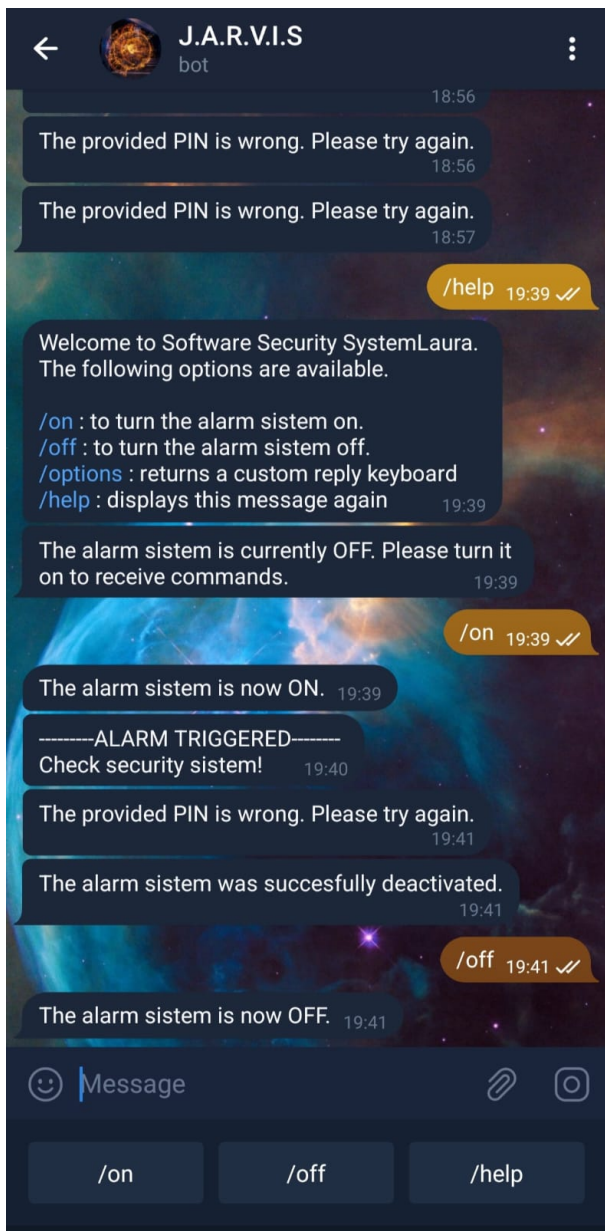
J.A.R.V.I.S
bot

18:56

The provided PIN is wrong. Please try again. 18:56

The provided PIN is wrong. Please try again. 18:57

/help 19:39

Welcome to Software Security SystemLaura. The following options are available.

/on : to turn the alarm sistem on.
/off : to turn the alarm sistem off.
/options : returns a custom reply keyboard
/help : displays this message again 19:39

The alarm sistem is currently OFF. Please turn it on to receive commands. 19:39

/on 19:39

The alarm sistem is now ON. 19:39

---------ALARM TRIGGERED--------
Check security sistem! 19:40

The provided PIN is wrong. Please try again. 19:41

The alarm sistem was succesfully deactivated. 19:41

/off 19:41

The alarm sistem is now OFF. 19:41

Message

/on /off /help